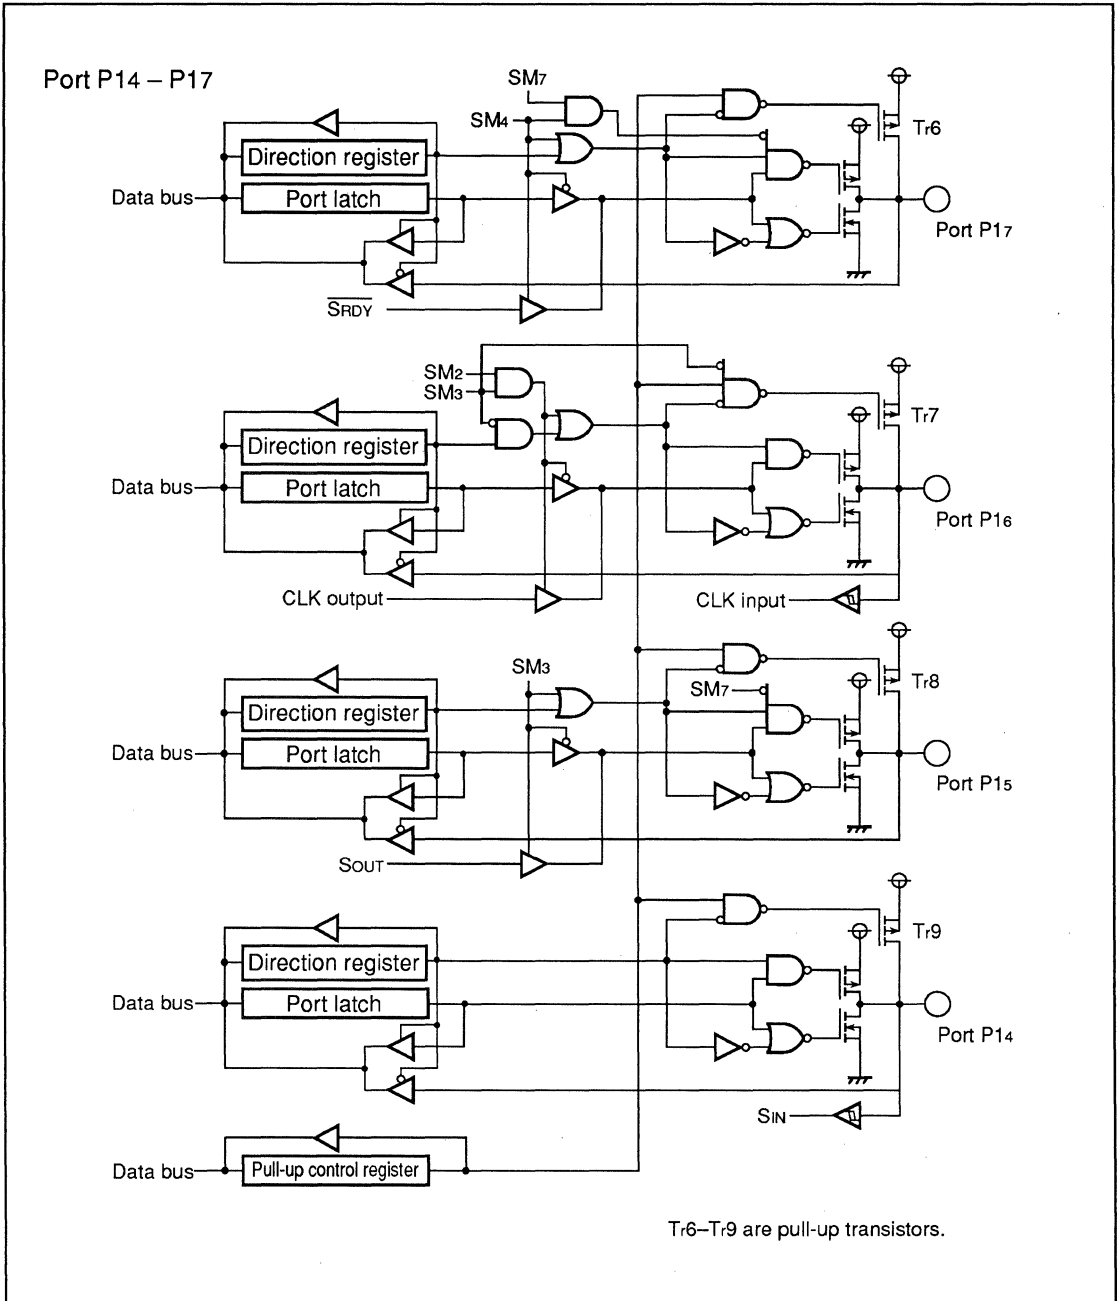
Port P14 – P17

SM7
SM4
Direction register
Data bus
Port latch
Tr6
Port P17
$\overline{\text{SRDY}}$

SM2
SM3
Tr7
Direction register
Data bus
Port latch
Port P16
CLK output
CLK input

SM3
Tr8
SM7
Direction register
Data bus
Port latch
Port P15
SOUT

Tr9
Direction register
Data bus
Port latch
Port P14
SIN

Data bus
Pull-up control register

Tr6–Tr9 are pull-up transistors.